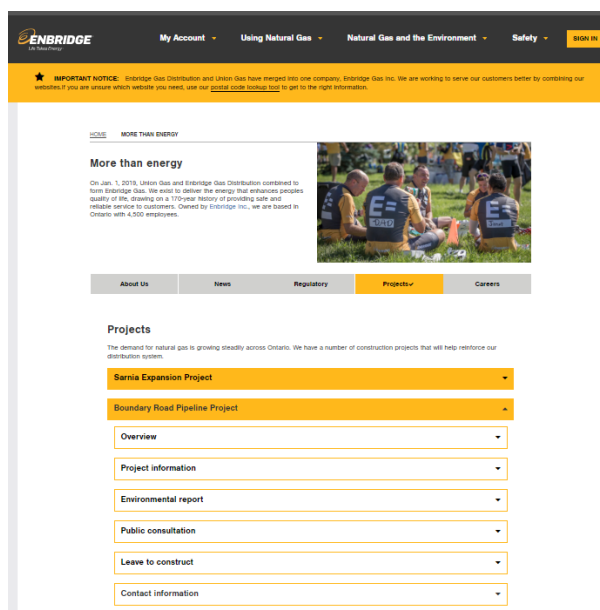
ENBRIDGE
Life Takes Energy

My Account ▾ Using Natural Gas ▾ Natural Gas and the Environment ▾ Safety ▾ SIGN IN

IMPORTANT NOTICE: Enbridge Gas Distribution and Union Gas have merged into one company, Enbridge Gas Inc. We are working to serve our customers better by combining our websites.If you are unsure which website you need, use our postal code lookup tool to get to the right information.

HOME MORE THAN ENERGY

More than energy

On Jan. 1, 2019, Union Gas and Enbridge Gas Distribution combined to form Enbridge Gas. We exist to deliver the energy that enhances peoples quality of life, drawing on a 170-year history of providing safe and reliable service to customers. Owned by Enbridge Inc., we are based in Ontario with 4,500 employees.

About Us | News | Regulatory | Projects | Careers

Projects

The demand for natural gas is growing steadily across Ontario. We have a number of construction projects that will help reinforce our distribution system.

Sarnia Expansion Project

Boundary Road Pipeline Project

Overview

Project information

Environmental report

Public consultation

Leave to construct

Contact information